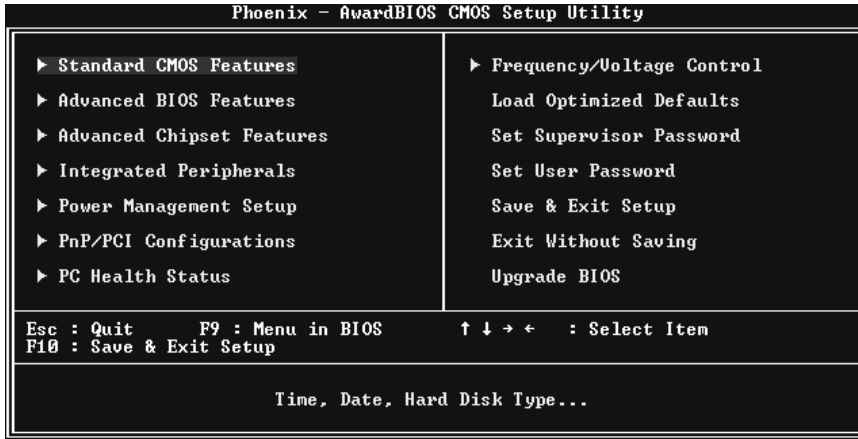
Phoenix - AwardBIOS CMOS Setup Utility

► Standard CMOS Features

► Advanced BIOS Features

► Advanced Chipset Features

► Integrated Peripherals

► Power Management Setup

► PnP/PCI Configurations

► PC Health Status

► Frequency/Voltage Control

Load Optimized Defaults

Set Supervisor Password

Set User Password

Save & Exit Setup

Exit Without Saving

Upgrade BIOS

Esc : Quit F9 : Menu in BIOS ↑ ↓ → ← : Select Item
F10 : Save & Exit Setup

Time, Date, Hard Disk Type...